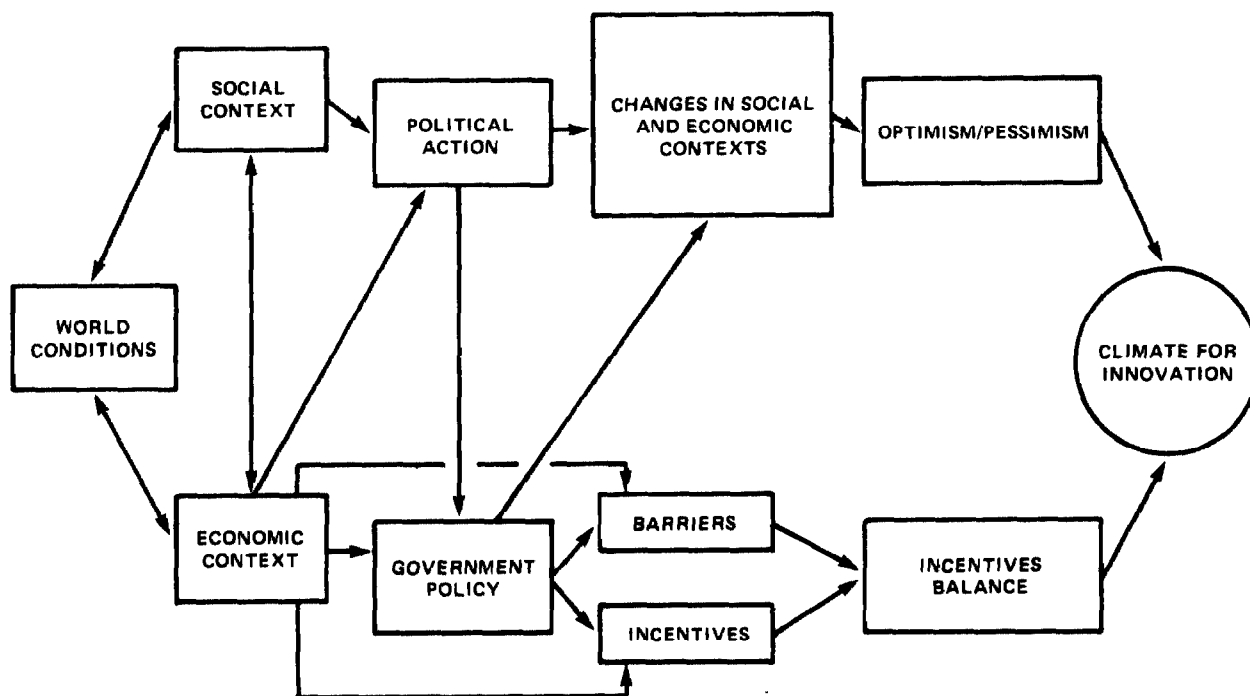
SOCIAL CONTEXT

POLITICAL ACTION

CHANGES IN SOCIAL AND ECONOMIC CONTEXTS

OPTIMISM/PESSIMISM

WORLD CONDITIONS

CLIMATE FOR INNOVATION

ECONOMIC CONTEXT

GOVERNMENT POLICY

BARRIERS

INCENTIVES

INCENTIVES BALANCE